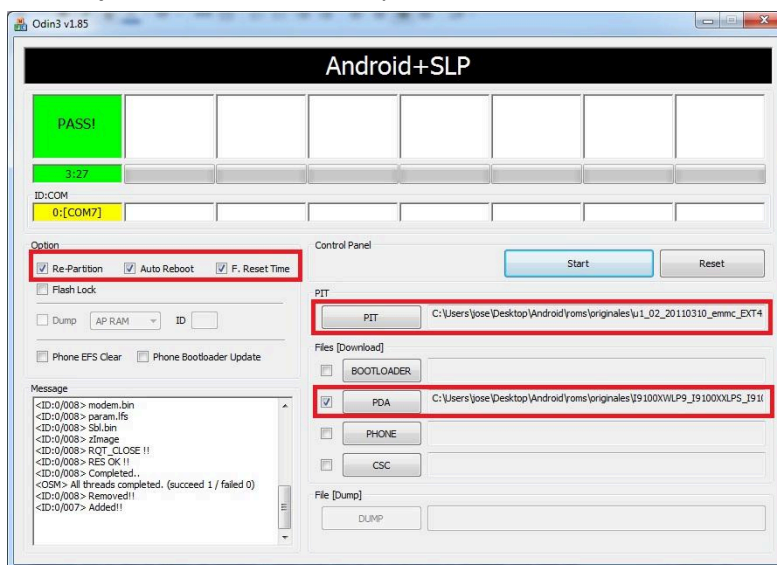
Odin3 v1.85

Android+SLP

PASS!

3:27

ID:COM

0:[COM7]

Option

Re-Partition Auto Reboot F. Reset Time

Flash Lock

Dump AP RAM ID

Phone EFS Clear Phone Bootloader Update

Message

<ID:0/008> modem.bin
<ID:0/008> param.lfs
<ID:0/008> Sbl.bin
<ID:0/008> zImage
<ID:0/008> RQT_CLOSE !!
<ID:0/008> RES OK !!
<ID:0/008> Completed..
<OSM> All threads completed. (succeed 1 / failed 0)
<ID:0/008> Removed!!
<ID:0/007> Added!!

Control Panel

Start

Reset

PIT

PIT C:\Users\jose\Desktop\Android\roms\originales\u1_02_20110310_emmc_EXT4

Files [Download]

BOOTLOADER

PDA C:\Users\jose\Desktop\Android\roms\originales\I9100XWLP9_I9100XXLPS_I91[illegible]

PHONE

CSC

File [Dump]

DUMP